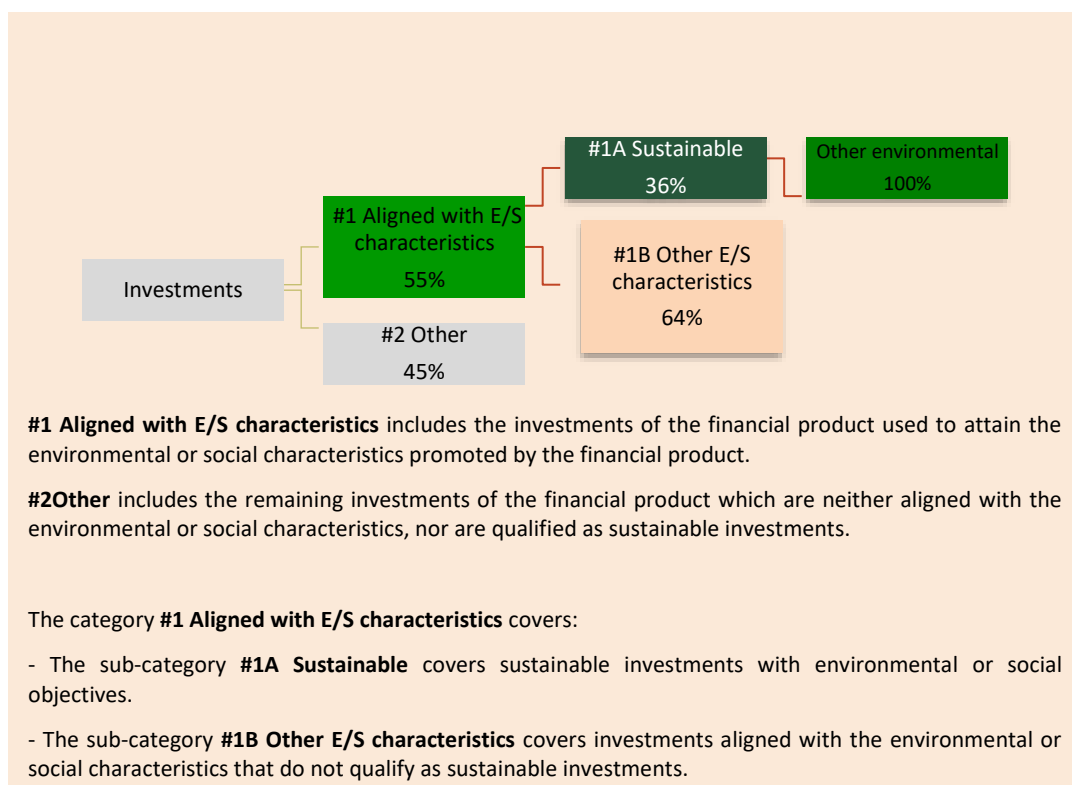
Investments

#1 Aligned with E/S characteristics
55%

#2 Other
45%

#1A Sustainable
36%

#1B Other E/S characteristics
64%

Other environmental
100%

**#1 Aligned with E/S characteristics** includes the investments of the financial product used to attain the environmental or social characteristics promoted by the financial product.

**#2Other** includes the remaining investments of the financial product which are neither aligned with the environmental or social characteristics, nor are qualified as sustainable investments.

The category **#1 Aligned with E/S characteristics** covers:

- The sub-category **#1A Sustainable** covers sustainable investments with environmental or social objectives.

- The sub-category **#1B Other E/S characteristics** covers investments aligned with the environmental or social characteristics that do not qualify as sustainable investments.